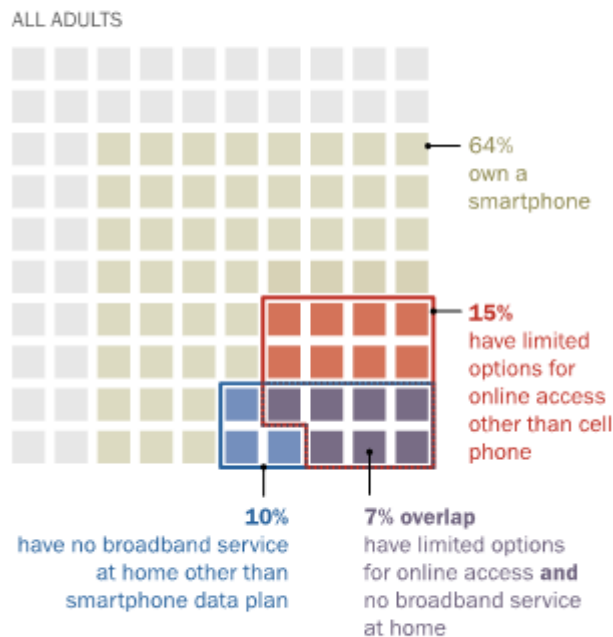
ALL ADULTS

64% own a smartphone

15% have limited options for online access other than cell phone

10% have no broadband service at home other than smartphone data plan

7% overlap have limited options for online access and no broadband service at home